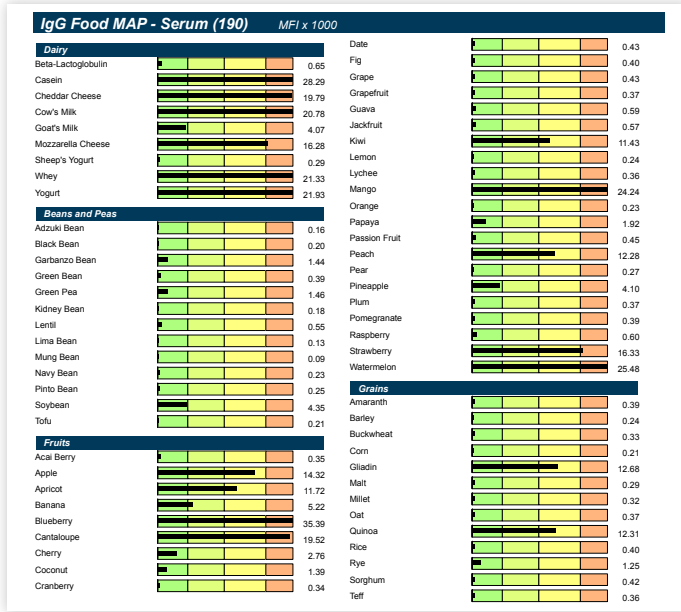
IgG Food MAP - Serum (190) MFI x 1000

Dairy

| | |
|---|---|
| Beta-Lactoglobulin | 0.65 |
| Casein | 28.29 |
| Cheddar Cheese | 19.79 |
| Cow's Milk | 20.78 |
| Goat's Milk | 4.07 |
| Mozzarella Cheese | 16.28 |
| Sheep's Yogurt | 0.29 |
| Whey | 21.33 |
| Yogurt | 21.93 |

Beans and Peas

| | |
|---|---|
| Adzuki Bean | 0.16 |
| Black Bean | 0.20 |
| Garbanzo Bean | 1.44 |
| Green Bean | 0.39 |
| Green Pea | 1.46 |
| Kidney Bean | 0.18 |
| Lentil | 0.55 |
| Lima Bean | 0.13 |
| Mung Bean | 0.09 |
| Navy Bean | 0.23 |
| Pinto Bean | 0.25 |
| Soybean | 4.35 |
| Tofu | 0.21 |

Fruits

| | |
|---|---|
| Acai Berry | 0.35 |
| Apple | 14.32 |
| Apricot | 11.72 |
| Banana | 5.22 |
| Blueberry | 35.39 |
| Cantaloupe | 19.52 |
| Cherry | 2.76 |
| Coconut | 1.39 |
| Cranberry | 0.34 |
| Date | 0.43 |
| Fig | 0.40 |
| Grape | 0.43 |
| Grapefruit | 0.37 |
| Guava | 0.59 |
| Jackfruit | 0.57 |
| Kiwi | 11.43 |
| Lemon | 0.24 |
| Lychee | 0.36 |
| Mango | 24.24 |
| Orange | 0.23 |
| Papaya | 1.92 |
| Passion Fruit | 0.45 |
| Peach | 12.28 |
| Pear | 0.27 |
| Pineapple | 4.10 |
| Plum | 0.37 |
| Pomegranate | 0.39 |
| Raspberry | 0.60 |
| Strawberry | 16.33 |
| Watermelon | 25.48 |

Grains

| | |
|---|---|
| Amaranth | 0.39 |
| Barley | 0.24 |
| Buckwheat | 0.33 |
| Corn | 0.21 |
| Gliadin | 12.68 |
| Malt | 0.29 |
| Millet | 0.32 |
| Oat | 0.37 |
| Quinoa | 12.31 |
| Rice | 0.40 |
| Rye | 1.25 |
| Sorghum | 0.42 |
| Teff | 0.36 |